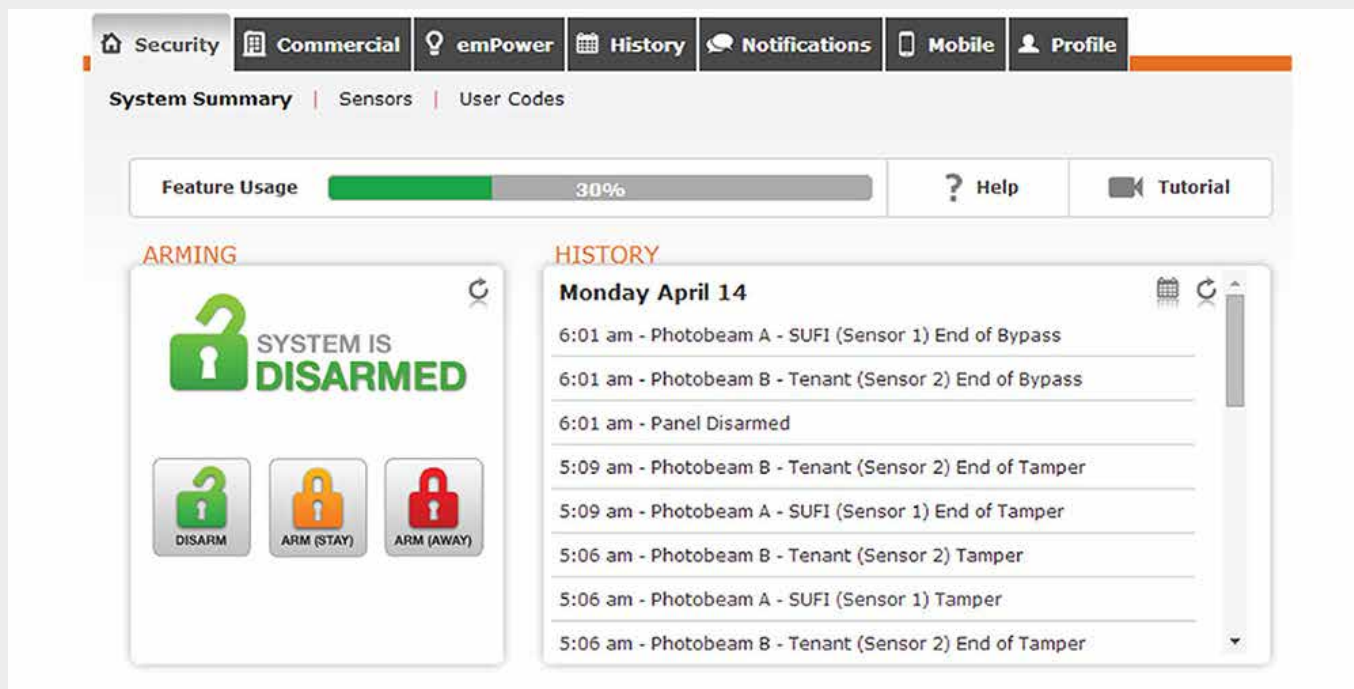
Security | Commercial | emPower | History | Notifications | Mobile | Profile

System Summary | Sensors | User Codes

Feature Usage 30% ? Help Tutorial

ARMING

SYSTEM IS DISARMED

DISARM ARM (STAY) ARM (AWAY)

HISTORY

Monday April 14

6:01 am - Photobeam A - SUFI (Sensor 1) End of Bypass

6:01 am - Photobeam B - Tenant (Sensor 2) End of Bypass

6:01 am - Panel Disarmed

5:09 am - Photobeam B - Tenant (Sensor 2) End of Tamper

5:09 am - Photobeam A - SUFI (Sensor 1) End of Tamper

5:06 am - Photobeam B - Tenant (Sensor 2) Tamper

5:06 am - Photobeam A - SUFI (Sensor 1) Tamper

5:06 am - Photobeam B - Tenant (Sensor 2) End of Tamper